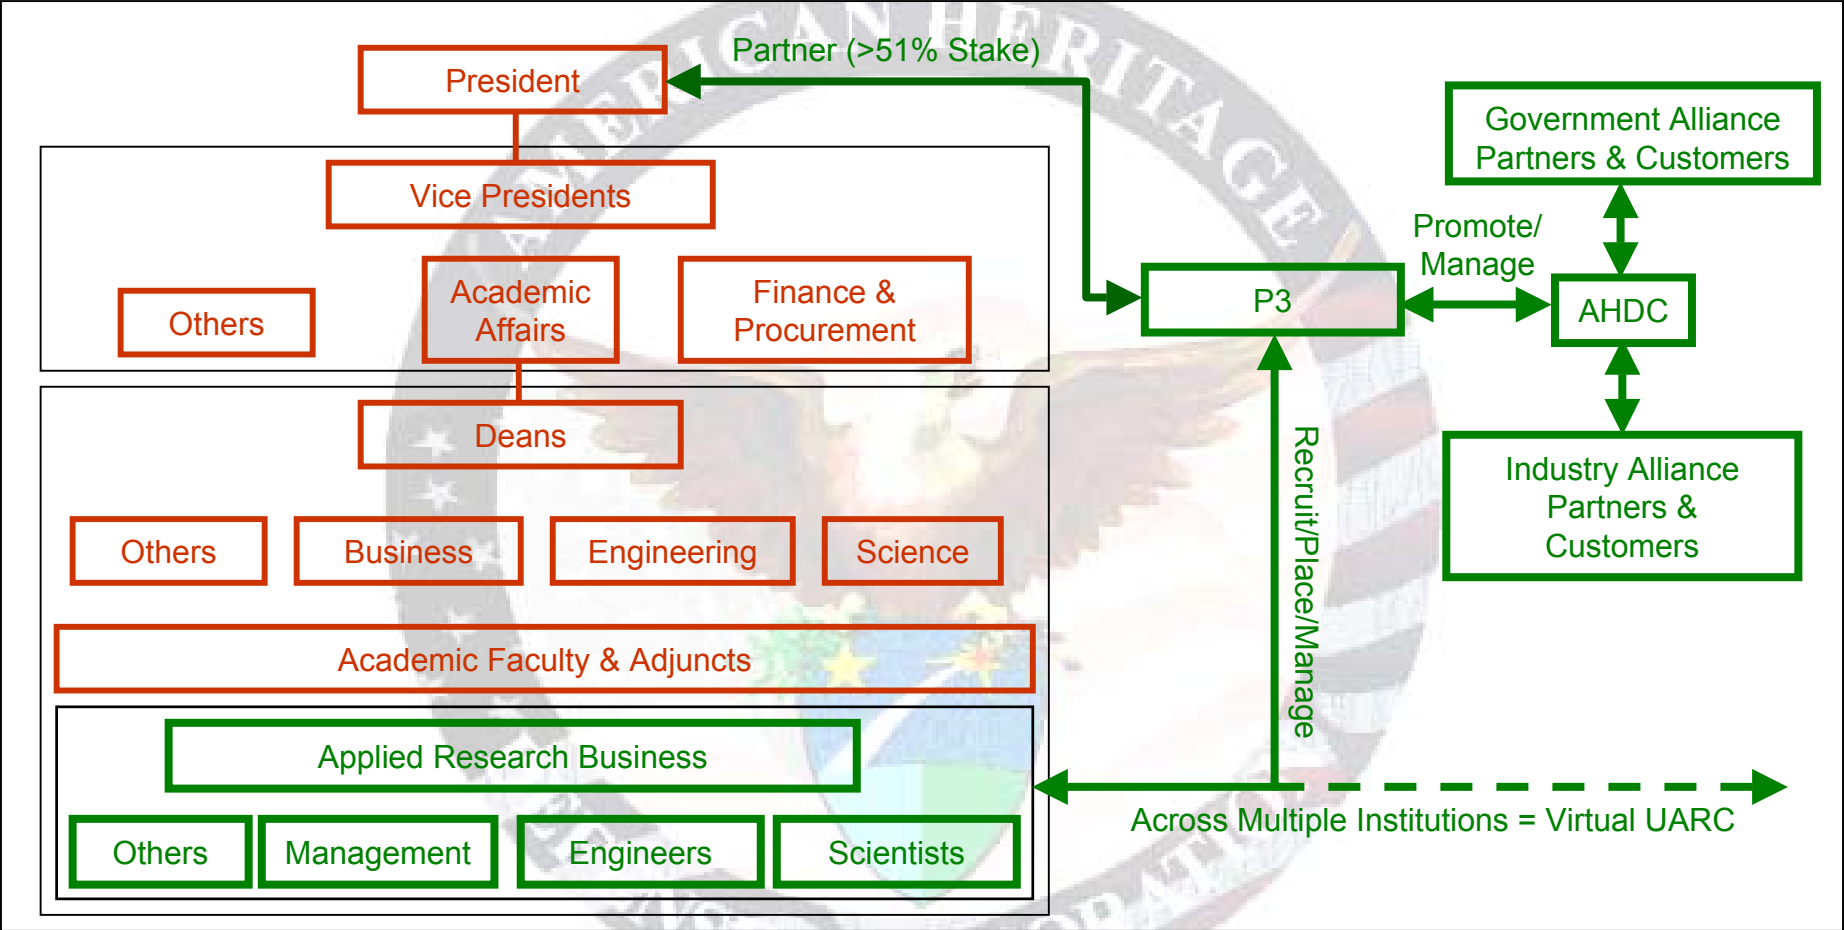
President

Partner (>51% Stake)

Vice Presidents

Others

Academic Affairs

Finance & Procurement

Deans

Others

Business

Engineering

Science

Academic Faculty & Adjuncts

Applied Research Business

Others

Management

Engineers

Scientists

Government Alliance Partners & Customers

Promote/ Manage

P3

AHDC

Industry Alliance Partners & Customers

Recruit/Place/Manage

Across Multiple Institutions = Virtual UARC